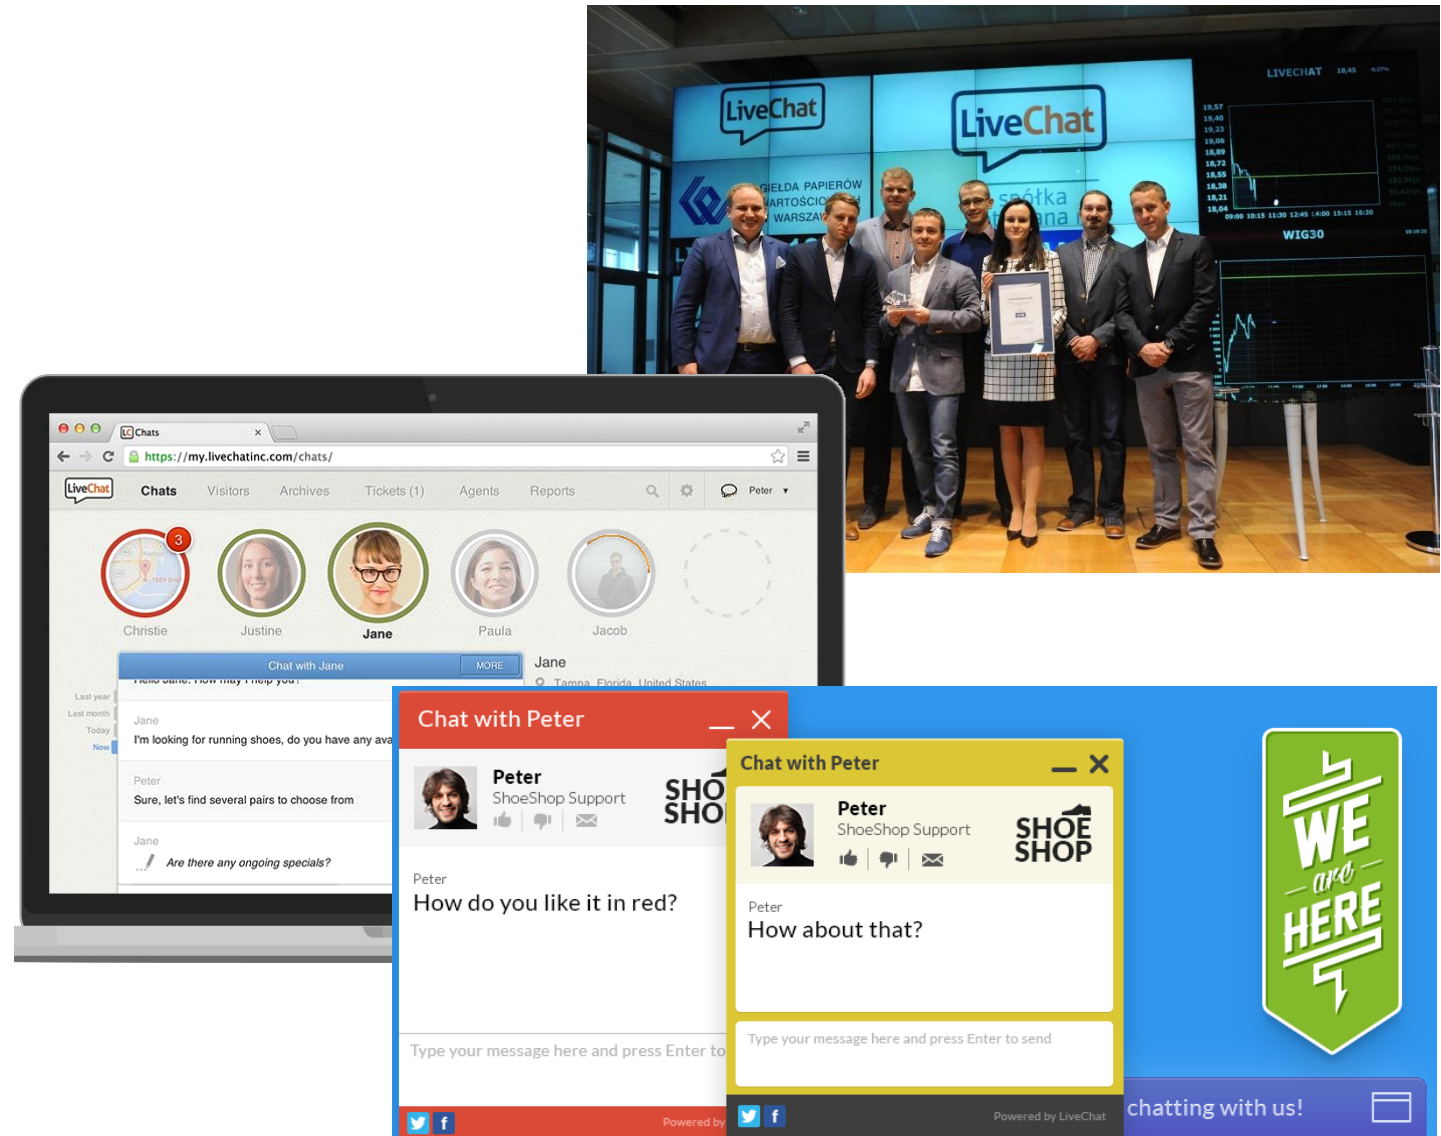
LiveChat

LiveChat

GIEŁDA PAPIERÓW WARTOŚCIOWYCH WARSZAWIE

spółka

LIVECHAT 18,45

19,57
19,40
19,23
19,06
18,89
18,72
18,55
18,38
18,21
18,04

09:00 10:15 11:30 12:45 14:00 15:15 16:30

WIG30

Chats ×

https://my.livechatinc.com/chats/

LiveChat Chats Visitors Archives Tickets (1) Agents Reports Peter ▾

3

Christie Justine Jane Paula Jacob

Chat with Jane MORE

Jane

Tampa, Florida, United States

Last year
Last month
Today
Now

Jane
I'm looking for running shoes, do you have any ava

Peter
Sure, let's find several pairs to choose from

Jane
Are there any ongoing specials?

Chat with Peter

Peter
ShoeShop Support

SHO SHO

Peter
How do you like it in red?

Type your message here and press Enter to

Powered by

Chat with Peter

Peter
ShoeShop Support

SHOE SHOP

Peter
How about that?

Type your message here and press Enter to send

Powered by LiveChat

WE are HERE

chatting with us!